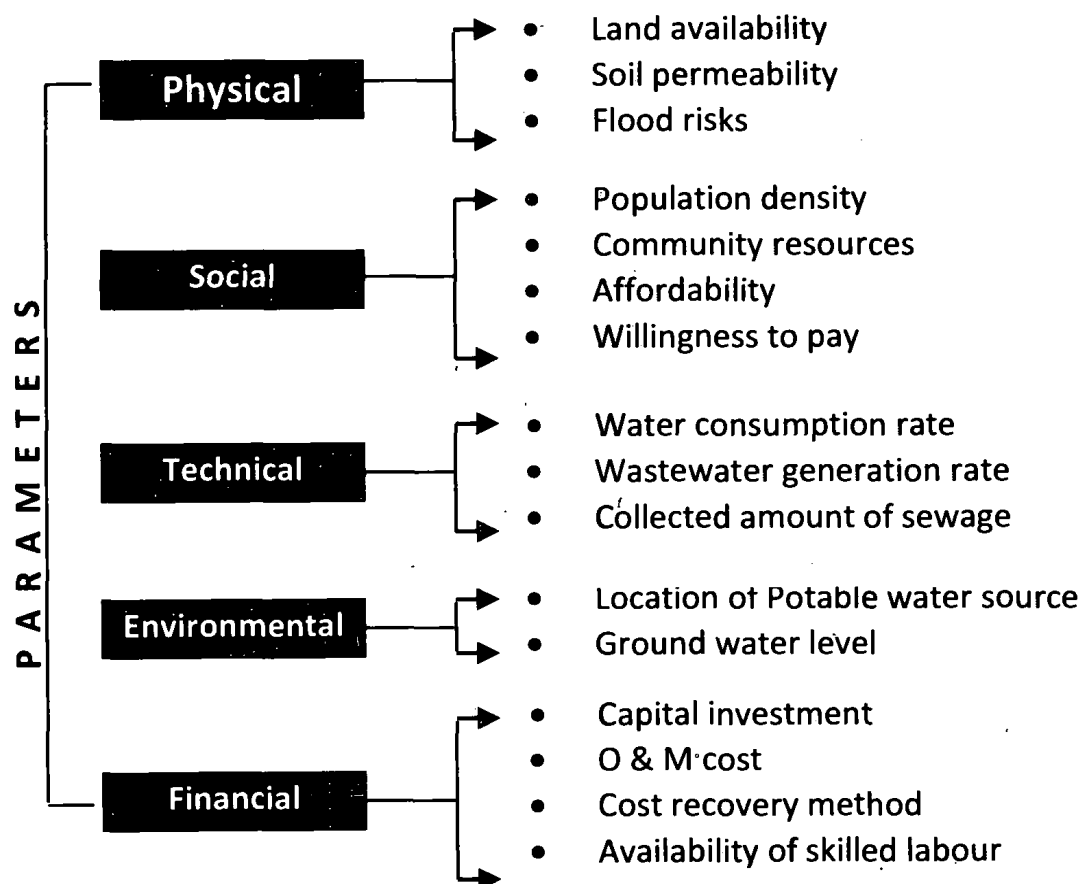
PARAMETERS

Physical
- Land availability
- Soil permeability
- Flood risks

Social
- Population density
- Community resources
- Affordability
- Willingness to pay

Technical
- Water consumption rate
- Wastewater generation rate
- Collected amount of sewage

Environmental
- Location of Potable water source
- Ground water level

Financial
- Capital investment
- O & M cost
- Cost recovery method
- Availability of skilled labour